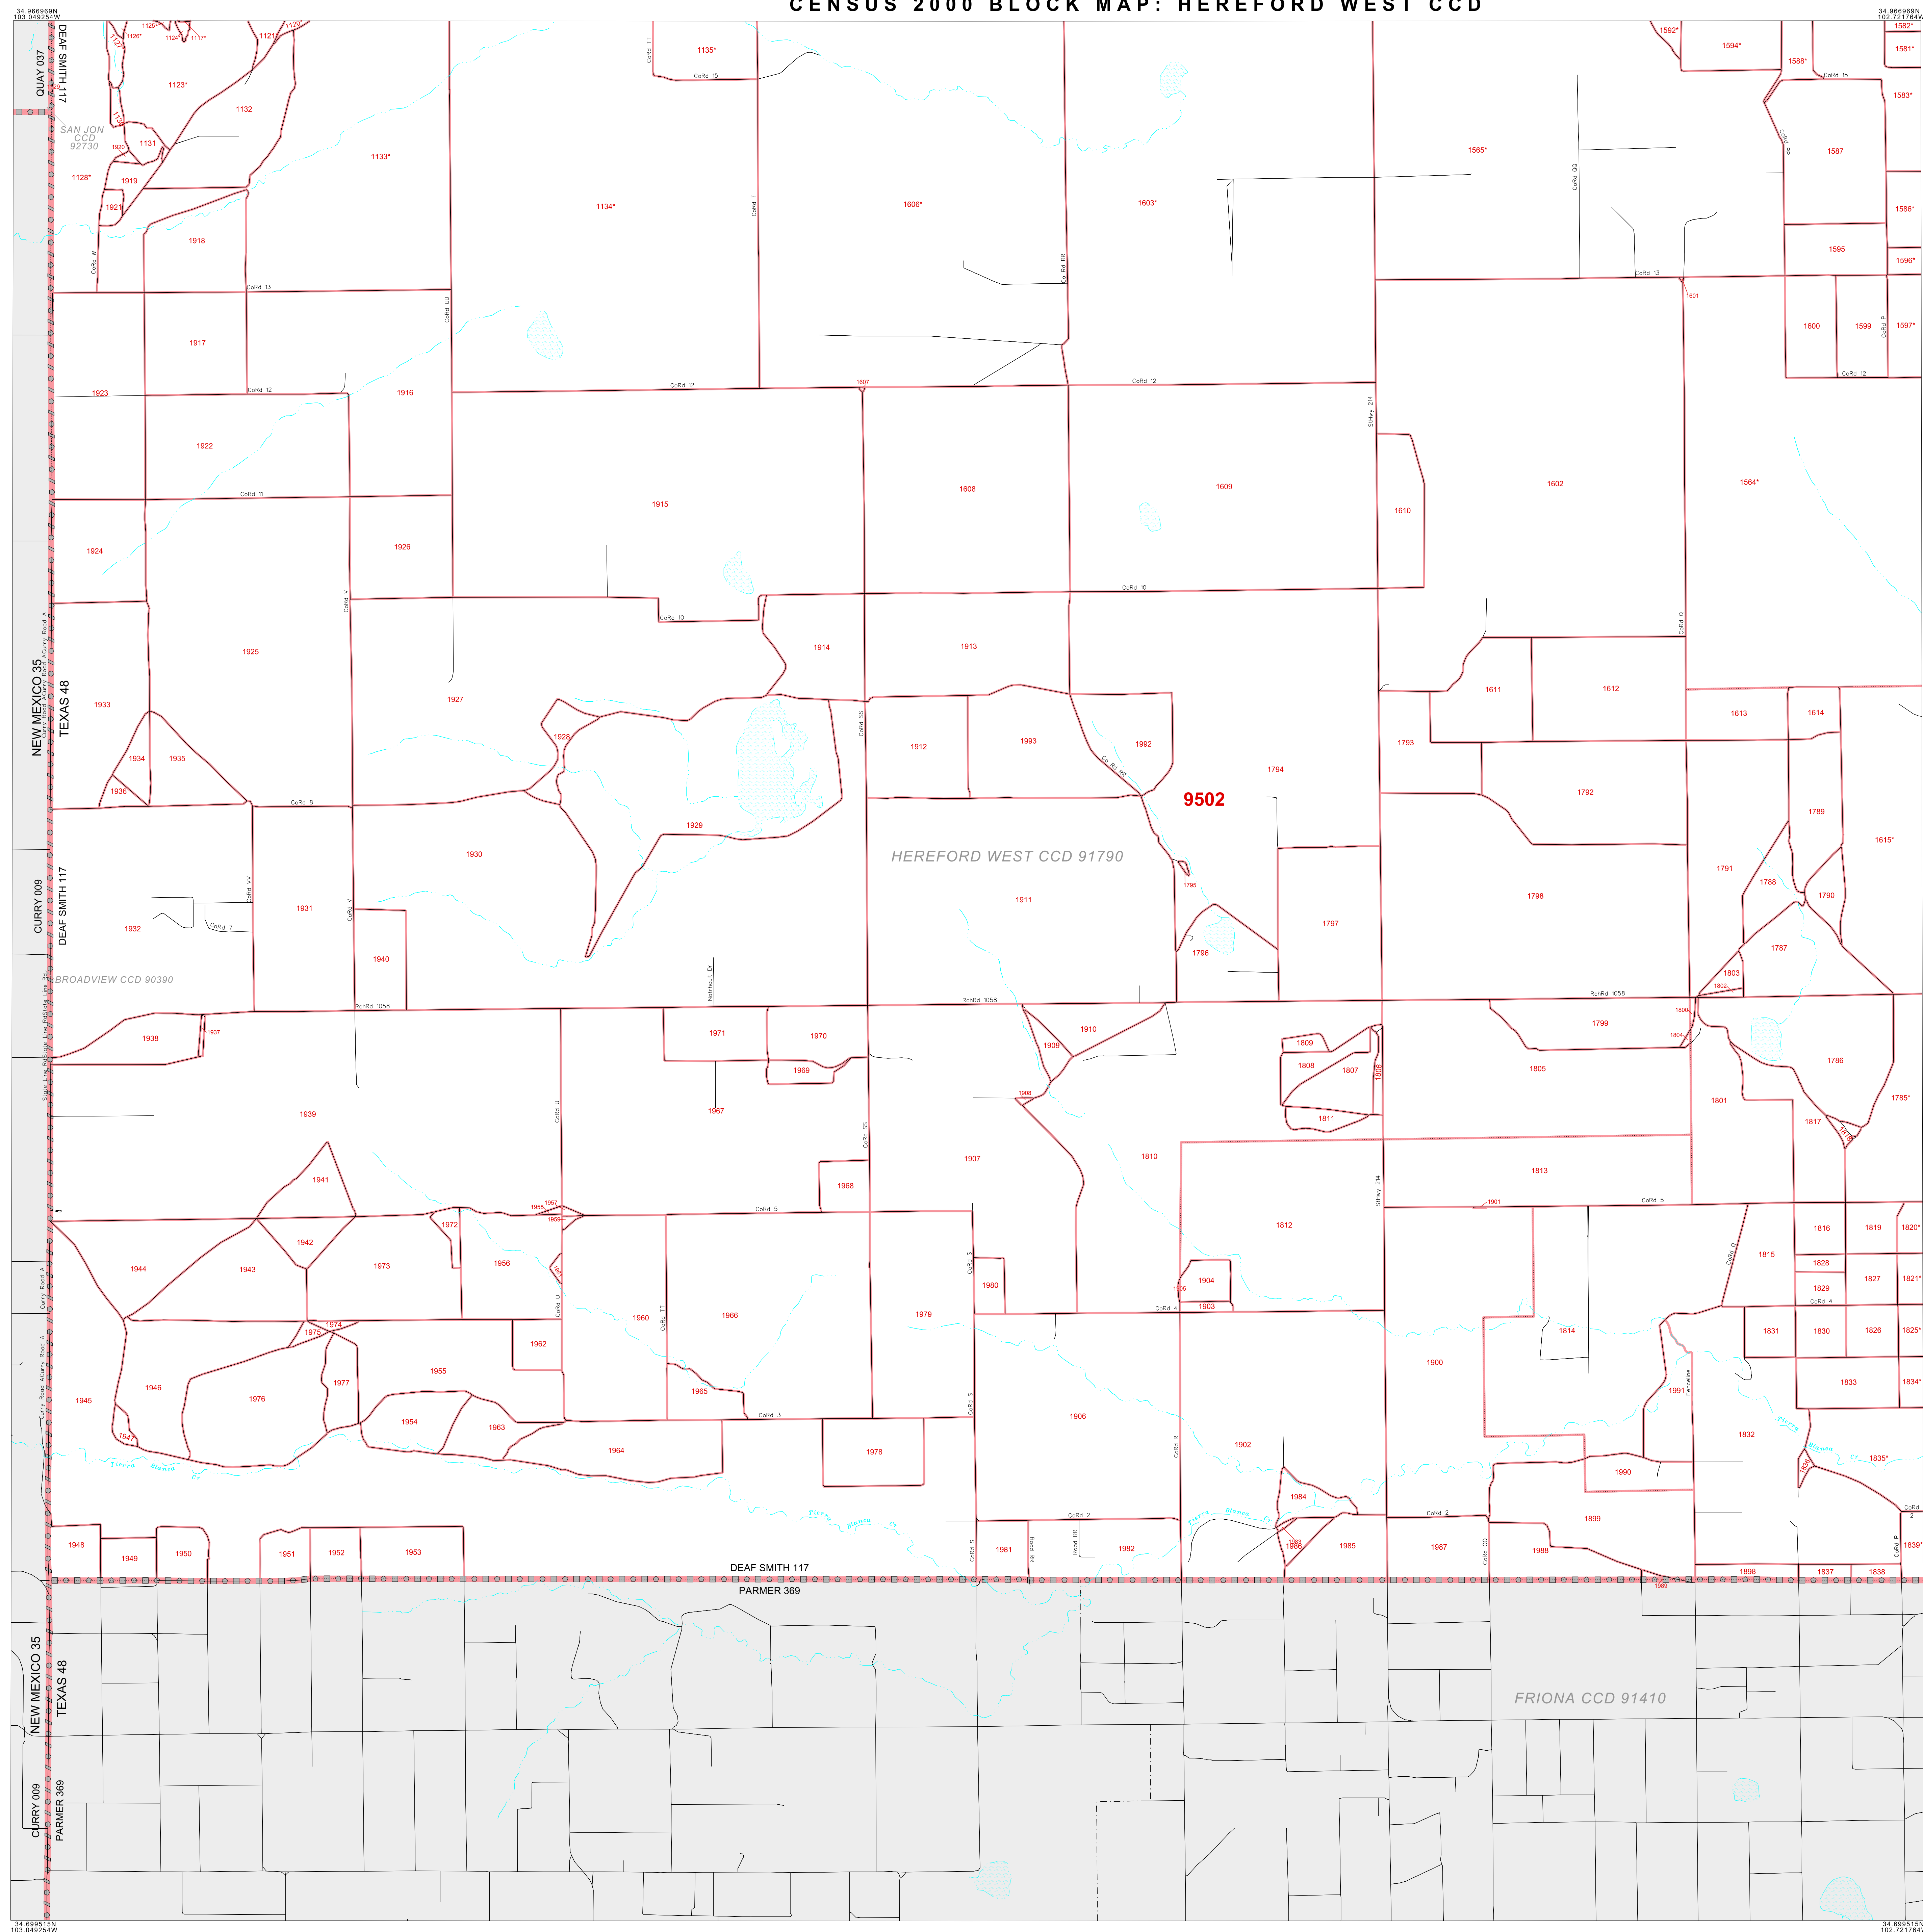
CENSUS 2000 BLOCK MAP: HEREFORD WEST CCD

34.966969N
103.049254W

34.966969N
102.721764W

QUAY 037
DEAF SMITH 117
SAN JON CCD 92730

1125* 1126* 1124* 1117* 1120* 1127 1121* 1123* 1132 1131 1133* 1920 1128* 1919 1921 1918 1134* 1135* 1606* 1603* 1565* 1592* 1594* 1588* 1582* 1581* 1583* 1587 1586* 1595 1596* 1601 1600 1599 1597* 1917 1923 1916 1922 1607 1924 1926 1915 1608 1609 1610 1602 1564* 1925 1914 1913 1933 1927 1611 1612 1613 1614 1928 1912 1993 1992 1793 1934 1935 1794 1792 1936 9502 1789 1929 1930 1615* 1791 1788 1790 1931 1911 1798 1932 1795 1797 1787 1940 1796 1803 1802 1938 1937 1971 1970 1910 1799 1909 1809 1800 1804 1786 1969 1808 1807 1805 1939 1967 1908 1806 1801 1785* 1811 1817 1816 1907 1810 1813 1941 1968 1901 1967 1958 1959 1972 1812 1942 1816 1819 1820* 1944 1943 1973 1956 1815 1828 1827 1821* 1980 1904 1905 1829 1903 1960 1966 1979 1814 1831 1830 1826 1825* 1974 1975 1962 1900 1955 1833 1834* 1946 1977 1991 1945 1976 1954 1906 1965 1963 1832 1947 1902 1964 1978 1835* 1990 1836 1984 1948 1949 1950 1951 1952 1953 1981 1982 1986 1985 1987 1988 1899 1898 1837 1838 1839* 1989

CoRd 11 CoRd 15 CoRd T CoRd 13 CoRd UU CoRd 12 Cr Rd RR StHwy 214 CoRd QQ CoRd P CoRd W CoRd 11 CoRd 10 CoRd Q CoRd SS CoRd Y CoRd 8 CoRd VV CoRd 7 Cr Rd RR RchRd 1058 Natricut Dr CoRd U CoRd 5 CoRd S CoRd 4 CoRd TT CoRd 3 CoRd R CoRd 2 Road RR Fenceline Curry Road A State Line Road

Tierra Blanca Cr

HEREFORD WEST CCD 91790
BROADVIEW CCD 90390
FRIONA CCD 91410

NEW MEXICO 35
TEXAS 48
CURRY 009
DEAF SMITH 117
PARMER 369

DEAF SMITH 117
PARMER 369

NEW MEXICO 35
TEXAS 48
CURRY 009
PARMER 369

34.699515N
103.049254W

34.699515N
102.721764W